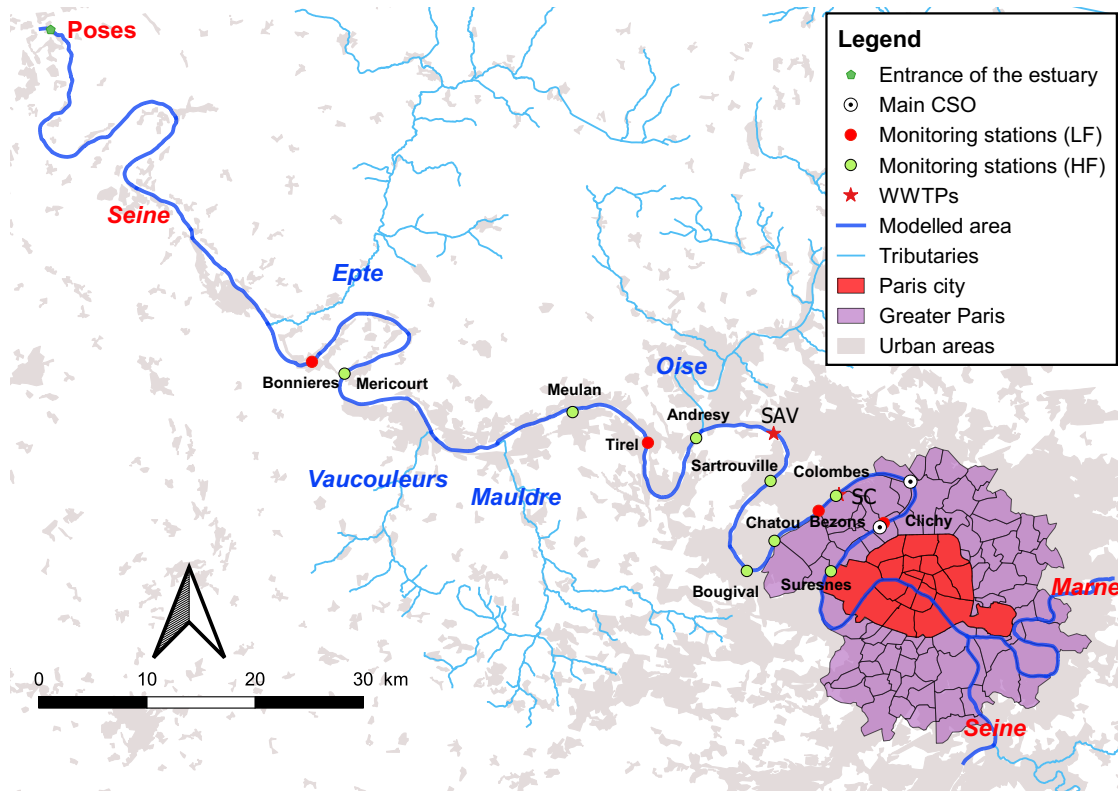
Poses

Seine

Epte

Bonnieres

Mericourt

Meulan

Oise

Andresy

SAV

Tirel

Sartrouville

Colombes

SC

Vaucouleurs

Mauldre

Bezons

Chatou

Clichy

Bougival

Suresnes

Marne

Seine

0 10 20 30 km

Legend
Entrance of the estuary
Main CSO
Monitoring stations (LF)
Monitoring stations (HF)
WWTPs
Modelled area
Tributaries
Paris city
Greater Paris
Urban areas